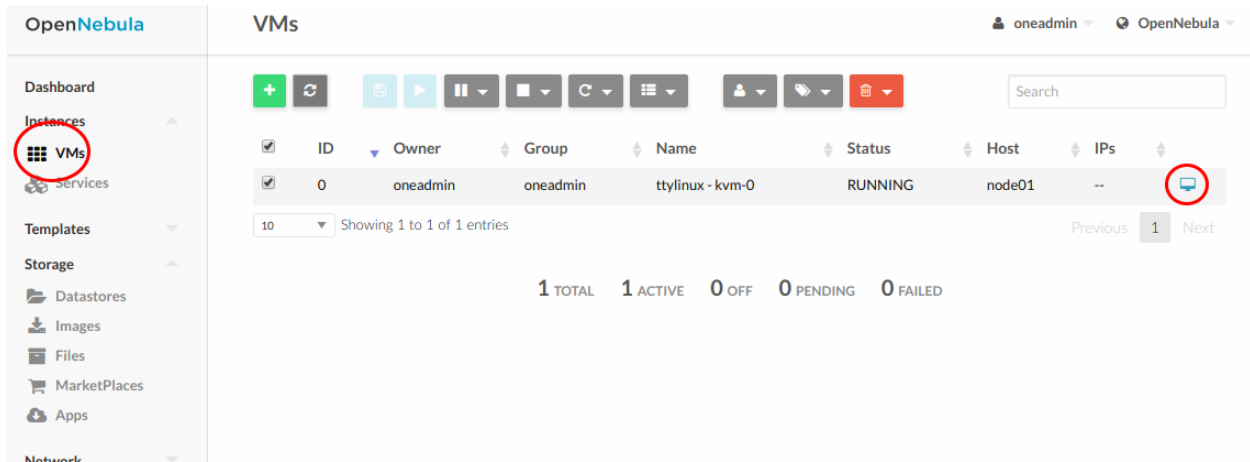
OpenNebula

VMs

oneadmin

OpenNebula

Dashboard

Instances

VMs

Services

Templates

Storage

Datastores

Images

Files

MarketPlaces

Apps

Network

Search

| | ID | Owner | Group | Name | Status | Host | IPs | |
|---|---|---|---|---|---|---|---|---|
| | 0 | oneadmin | oneadmin | ttylinux - kvm-0 | RUNNING | node01 | -- | |

10 Showing 1 to 1 of 1 entries

Previous 1 Next

1 TOTAL 1 ACTIVE 0 OFF 0 PENDING 0 FAILED